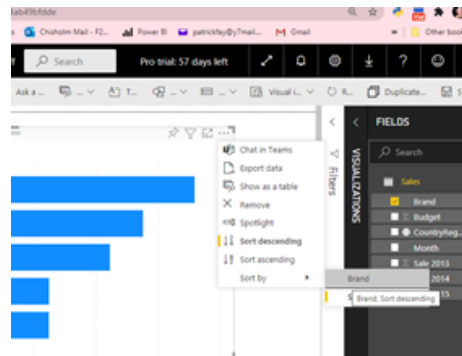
fab49bfdde

Chisholm Mail - F2... Power BI patrickfay@y7mail... Gmail Other book

Search Pro trial: 57 days left

Ask a... Visual i... R... Duplicate...

Chat in Teams
Export data
Show as a table
Remove
Spotlight
Sort descending
Sort ascending
Sort by

Brand
Brand, Sort descending

Filters

VISUALIZATIONS

FIELDS

Search

Sales
Brand
Budget
Country/Reg...
Month
Sale 2013
2014
15